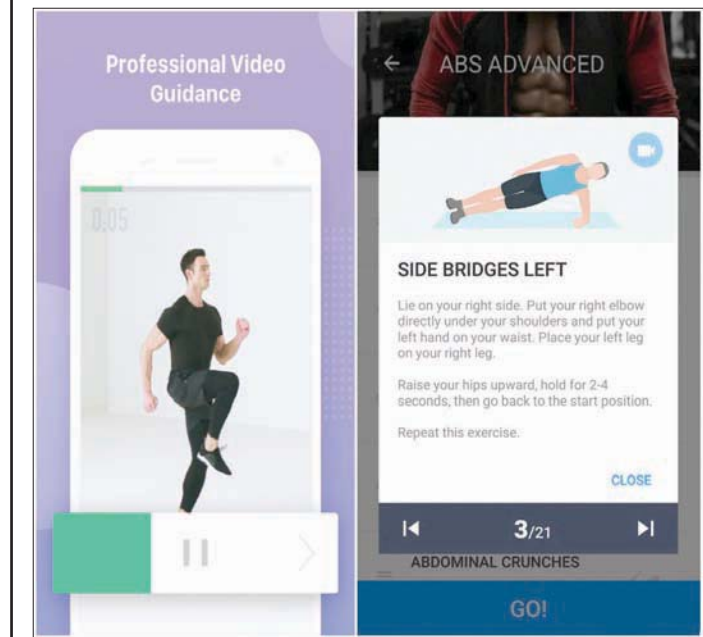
Professional Video Guidance

0:05

ABS ADVANCED

SIDE BRIDGES LEFT

Lie on your right side. Put your right elbow directly under your shoulders and put your left hand on your waist. Place your left leg on your right leg.

Raise your hips upward, hold for 2-4 seconds, then go back to the start position.

Repeat this exercise.

CLOSE

3/21

ABDOMINAL CRUNCHES

GO!